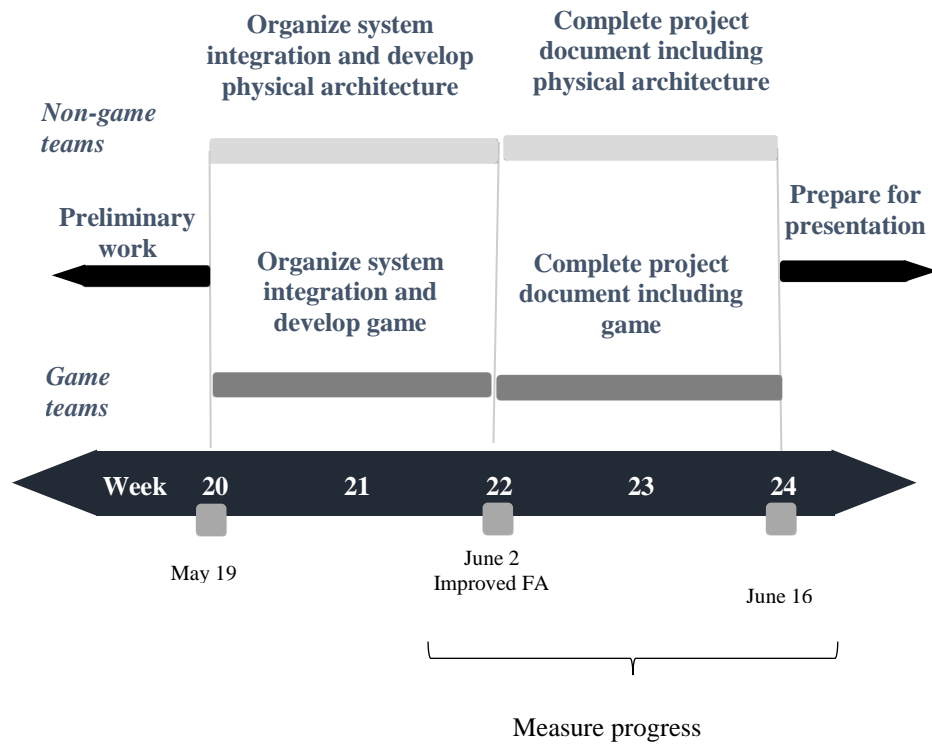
Organize system integration and develop physical architecture

Complete project document including physical architecture

Non-game teams

Preliminary work

Prepare for presentation

Organize system integration and develop game

Complete project document including game

Game teams

Week 20 21 22 23 24

May 19

June 2
Improved FA

June 16

Measure progress